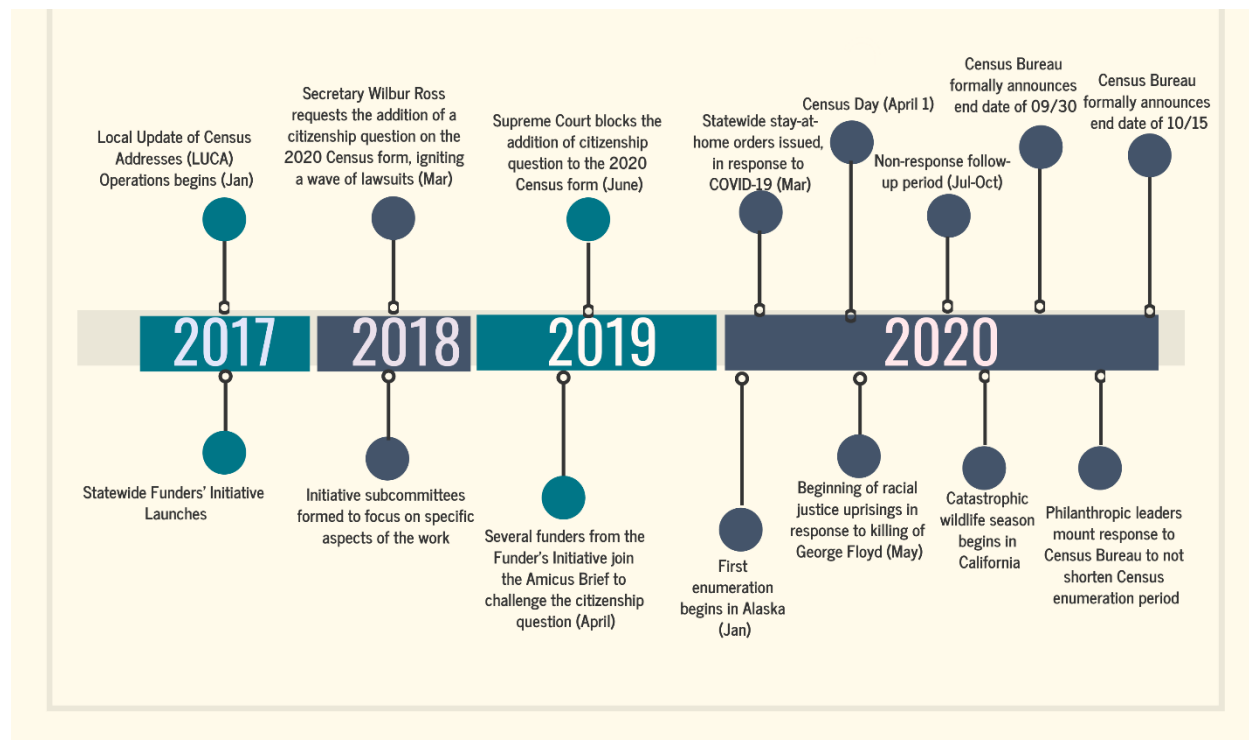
Local Update of Census Addresses (LUCA) Operations begins (Jan)

Secretary Wilbur Ross requests the addition of a citizenship question on the 2020 Census form, igniting a wave of lawsuits (Mar)

Supreme Court blocks the addition of citizenship question to the 2020 Census form (June)

Statewide stay-at-home orders issued, in response to COVID-19 (Mar)

Census Day (April 1)

Non-response follow-up period (Jul-Oct)

Census Bureau formally announces end date of 09/30

Census Bureau formally announces end date of 10/15

2017

2018

2019

2020

Statewide Funders' Initiative Launches

Initiative subcommittees formed to focus on specific aspects of the work

Several funders from the Funder's Initiative join the Amicus Brief to challenge the citizenship question (April)

First enumeration begins in Alaska (Jan)

Beginning of racial justice uprisings in response to killing of George Floyd (May)

Catastrophic wildlife season begins in California

Philanthropic leaders mount response to Census Bureau to not shorten Census enumeration period